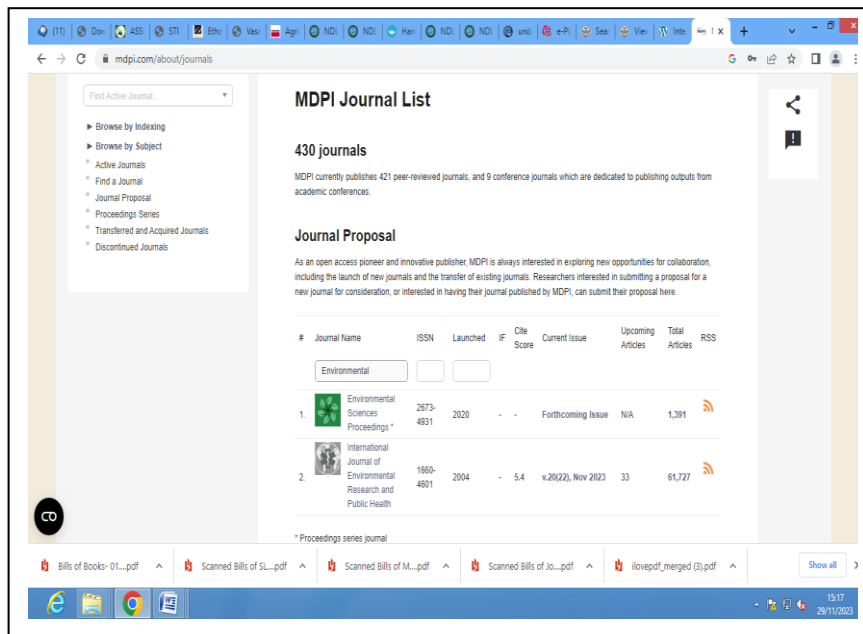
(11) | Dov | ASS | STI | Ethu | Vasi | Agri | NDI | NDI | Han | NDI | NDI | undi | e-PI | Sear | View | Inte | ✕ +

mdpi.com/about/journals

Find Active Journal...

► Browse by Indexing
► Browse by Subject
Active Journals
Find a Journal
Journal Proposal
Proceedings Series
Transferred and Acquired Journals
Discontinued Journals

MDPI Journal List

430 journals

MDPI currently publishes 421 peer-reviewed journals, and 9 conference journals which are dedicated to publishing outputs from academic conferences.

Journal Proposal

As an open access pioneer and innovative publisher, MDPI is always interested in exploring new opportunities for collaboration, including the launch of new journals and the transfer of existing journals. Researchers interested in submitting a proposal for a new journal for consideration, or interested in having their journal published by MDPI, can submit their proposal here.

| # | Journal Name | ISSN | Launched | IF | Cite Score | Current Issue | Upcoming Articles | Total Articles | RSS |
|---|---|---|---|---|---|---|---|---|---|
| | Environmental | | | | | | | | |
| 1. | Environmental Sciences Proceedings * | 2673-4931 | 2020 | - | - | Forthcoming Issue | N/A | 1,391 | |
| 2. | International Journal of Environmental Research and Public Health | 1660-4601 | 2004 | - | 5.4 | v.20(22), Nov 2023 | 33 | 61,727 | |

* Proceedings series journal

CO

Bills of Books- 01....pdf ^ | Scanned Bills of SL....pdf ^ | Scanned Bills of M....pdf ^ | Scanned Bills of Jo....pdf ^ | ilovepdf_merged (3).pdf ^ | Show all

15:17
29/11/2023